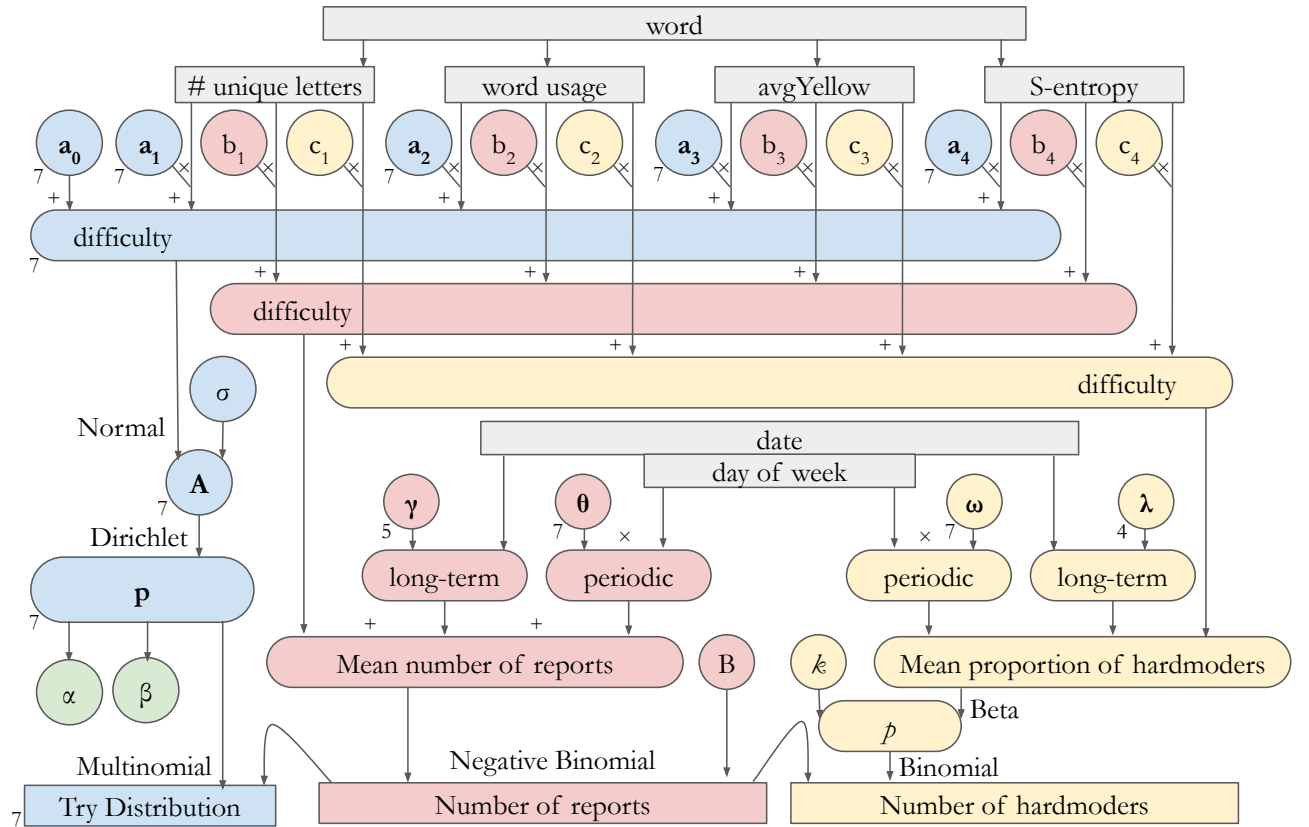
word

# unique letters

word usage

avgYellow

S-entropy

$\mathbf{a_0}$ 7

$\mathbf{a_1}$ 7 ×

$b_1$ ×

$c_1$ ×

$\mathbf{a_2}$ 7 ×

$b_2$ ×

$c_2$ ×

$\mathbf{a_3}$ 7 ×

$b_3$ ×

$c_3$ ×

$\mathbf{a_4}$ 7 ×

$b_4$ ×

$c_4$ ×

+ + + + +

difficulty 7

+ + + +

difficulty

+ + + +

difficulty

σ

Normal

**A** 7

Dirichlet

**p** 7

α

β

date

day of week

**γ** 5

**θ** 7

×

× 7 **ω**

**λ** 4

long-term

periodic

periodic

long-term

+ +

Mean number of reports

B

$k$

Mean proportion of hardmoders

Beta

$p$

Binomial

Multinomial

Negative Binomial

7 Try Distribution

Number of reports

Number of hardmoders